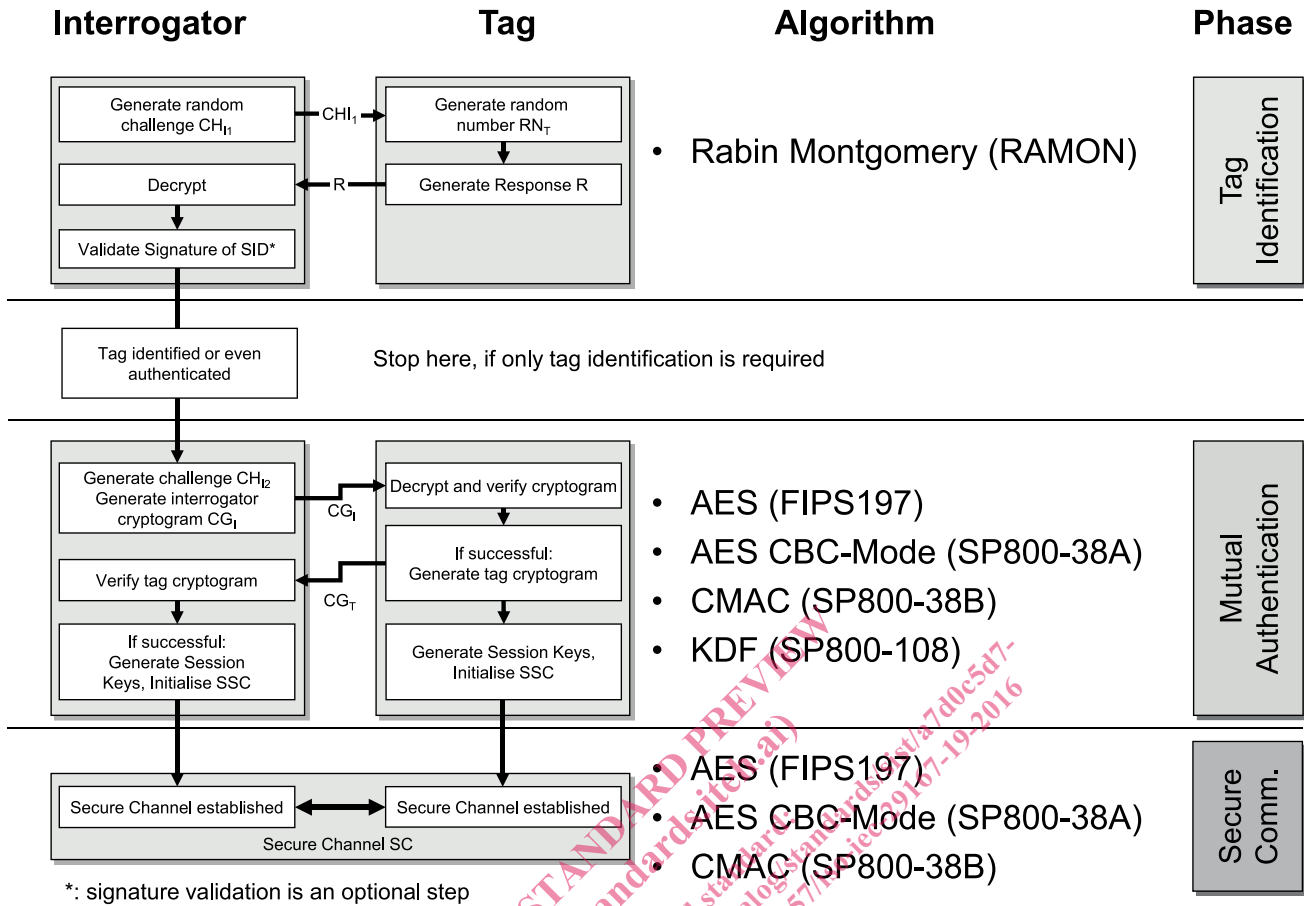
Interrogator

Tag

Algorithm

Phase

Generate random challenge $CH_{I1}$

$CHI_1$

Generate random number $RN_T$

• Rabin Montgomery (RAMON)

Decrypt

R

Generate Response R

Validate Signature of SID*

Tag Identification

Tag identified or even authenticated

Stop here, if only tag identification is required

Generate challenge $CH_{I2}$ Generate interrogator cryptogram $CG_I$

$CG_I$

Decrypt and verify cryptogram

If successful: Generate tag cryptogram

Verify tag cryptogram

$CG_T$

If successful: Generate Session Keys, Initialise SSC

Generate Session Keys, Initialise SSC

• AES (FIPS197)
• AES CBC-Mode (SP800-38A)
• CMAC (SP800-38B)
• KDF (SP800-108)

Mutual Authentication

Secure Channel established

Secure Channel established

Secure Channel SC

• AES (FIPS197)
• AES CBC-Mode (SP800-38A)
• CMAC (SP800-38B)

Secure Comm.

*: signature validation is an optional step

STANDARD PREVIEW (standards.iteh.ai)